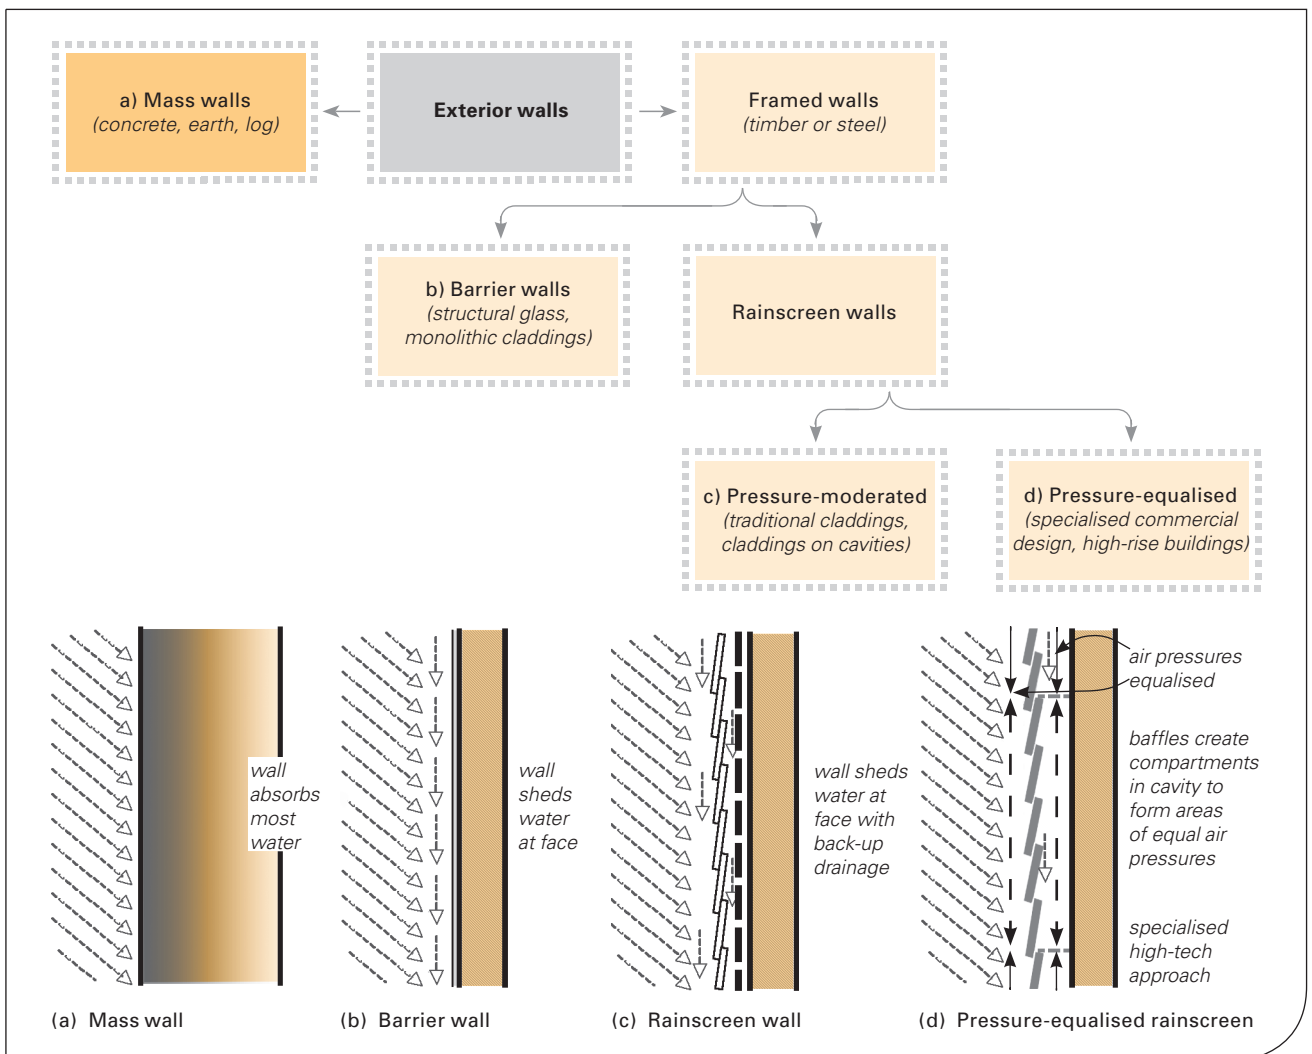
a) Mass walls
(concrete, earth, log)

Exterior walls

Framed walls
(timber or steel)

b) Barrier walls
(structural glass, monolithic claddings)

Rainscreen walls

c) Pressure-moderated
(traditional claddings, claddings on cavities)

d) Pressure-equalised
(specialised commercial design, high-rise buildings)

wall absorbs most water

wall sheds water at face

wall sheds water at face with back-up drainage

air pressures equalised

baffles create compartments in cavity to form areas of equal air pressures

specialised high-tech approach

(a) Mass wall

(b) Barrier wall

(c) Rainscreen wall

(d) Pressure-equalised rainscreen